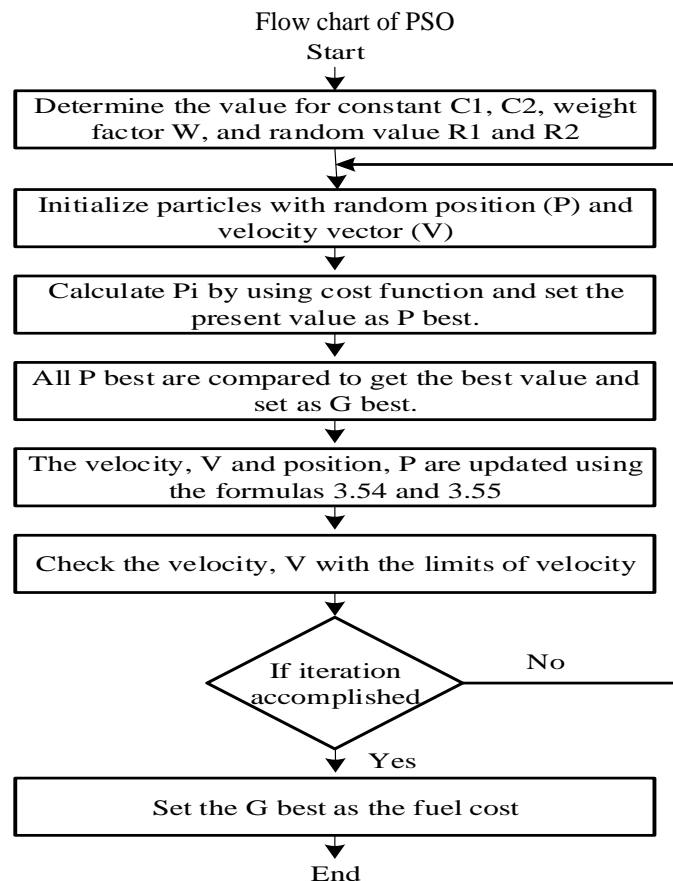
Flow chart of PSO

Start

Determine the value for constant C1, C2, weight factor W, and random value R1 and R2

Initialize particles with random position (P) and velocity vector (V)

Calculate Pi by using cost function and set the present value as P best.

All P best are compared to get the best value and set as G best.

The velocity, V and position, P are updated using the formulas 3.54 and 3.55

Check the velocity, V with the limits of velocity

If iteration accomplished

No

Yes

Set the G best as the fuel cost

End